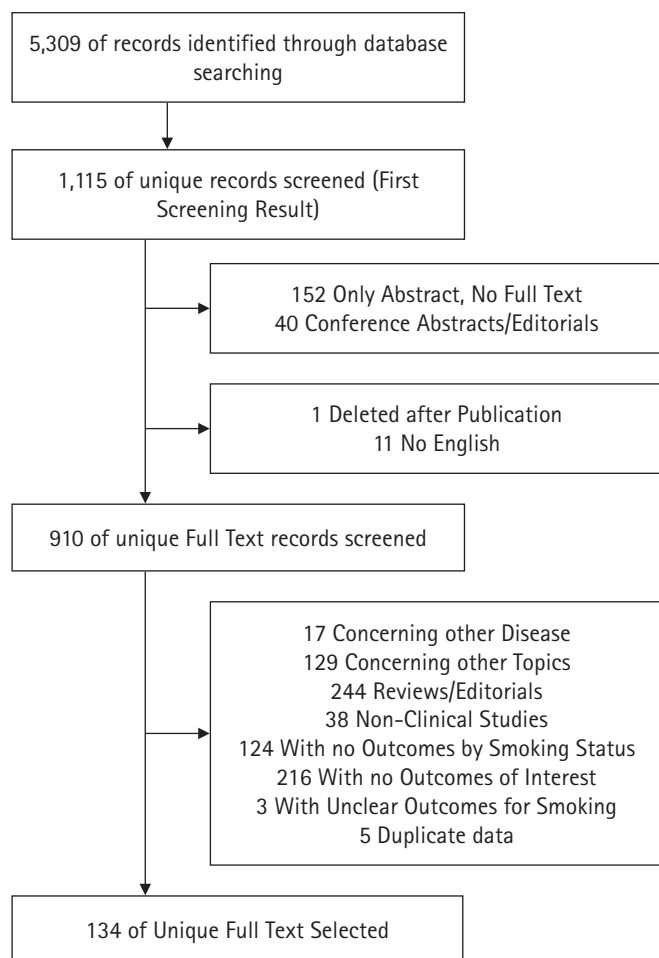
5,309 of records identified through database searching

1,115 of unique records screened (First Screening Result)

152 Only Abstract, No Full Text
40 Conference Abstracts/Editorials

1 Deleted after Publication
11 No English

910 of unique Full Text records screened

17 Concerning other Disease
129 Concerning other Topics
244 Reviews/Editorials
38 Non-Clinical Studies
124 With no Outcomes by Smoking Status
216 With no Outcomes of Interest
3 With Unclear Outcomes for Smoking
5 Duplicate data

134 of Unique Full Text Selected